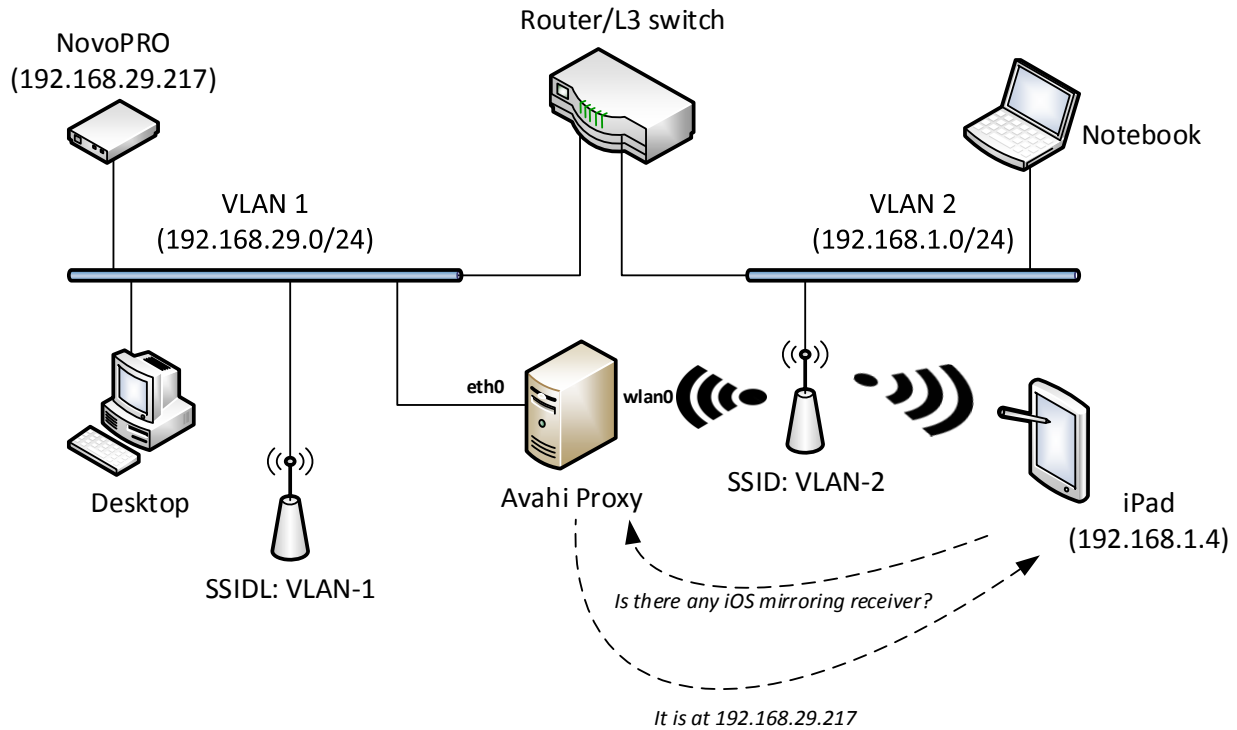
Router/L3 switch

NovoPRO
(192.168.29.217)

Notebook

VLAN 1
(192.168.29.0/24)

VLAN 2
(192.168.1.0/24)

eth0

wlan0

Desktop

Avahi Proxy

SSID: VLAN-2

iPad
(192.168.1.4)

SSIDL: VLAN-1

Is there any iOS mirroring receiver?

It is at 192.168.29.217